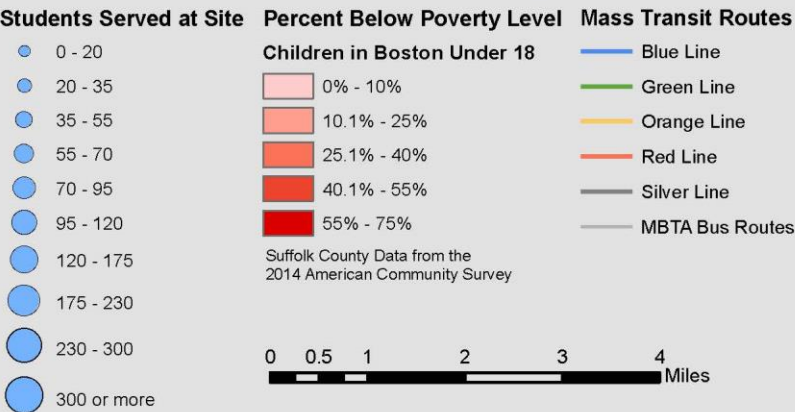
Students Served at Site

0 - 20
20 - 35
35 - 55
55 - 70
70 - 95
95 - 120
120 - 175
175 - 230
230 - 300
300 or more

Percent Below Poverty Level

Children in Boston Under 18

0% - 10%
10.1% - 25%
25.1% - 40%
40.1% - 55%
55% - 75%

Suffolk County Data from the 2014 American Community Survey

0 0.5 1 2 3 4 Miles

Mass Transit Routes

Blue Line
Green Line
Orange Line
Red Line
Silver Line
MBTA Bus Routes